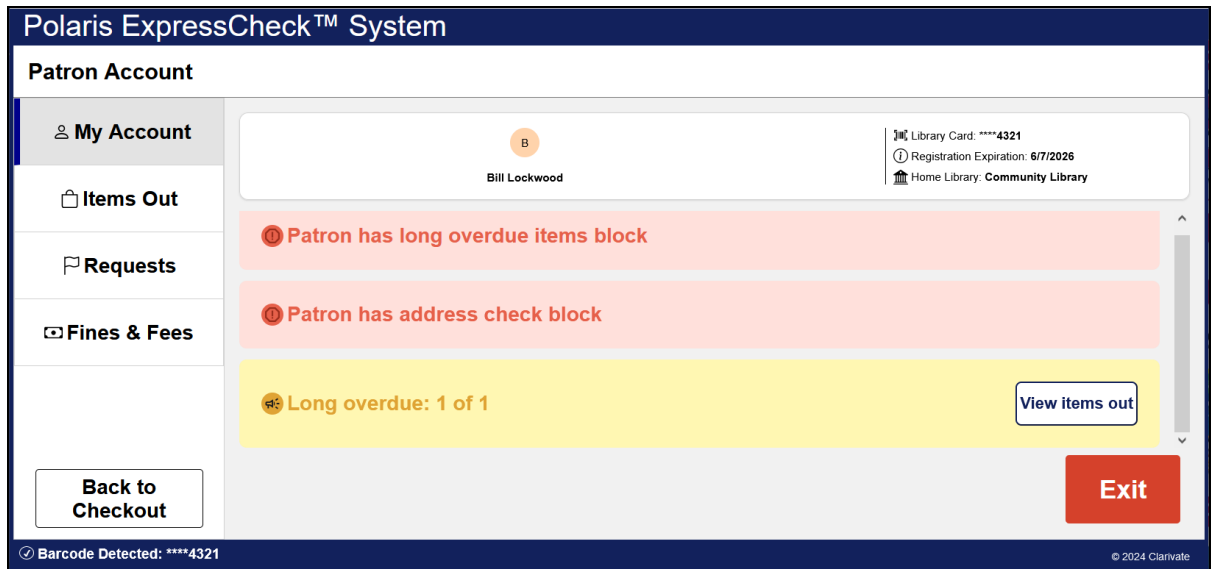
Polaris ExpressCheck™ System

Patron Account

My Account

Items Out

Requests

Fines & Fees

Back to Checkout

B

Bill Lockwood

Library Card: ****4321
Registration Expiration: 6/7/2026
Home Library: Community Library

Patron has long overdue items block

Patron has address check block

Long overdue: 1 of 1

View items out

Exit

Barcode Detected: ****4321

© 2024 Clarivate